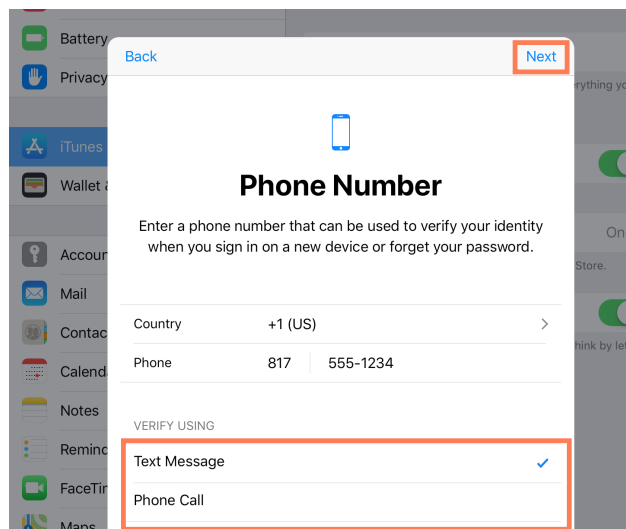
Battery
Privacy
iTunes
Wallet
Accou
Mail
Contac
Calend
Notes
Remin
FaceTi
Maps

Back
Next

Phone Number

Enter a phone number that can be used to verify your identity when you sign in on a new device or forget your password.

Country +1 (US)
Phone 817 555-1234

VERIFY USING
Text Message
Phone Call

rything you
On
Store.
hink by le